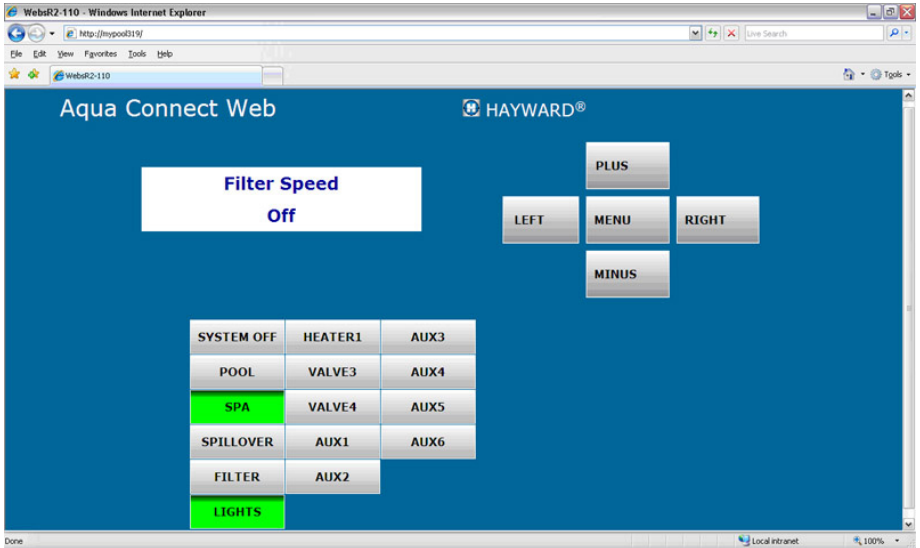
WebsR2-110 - Windows Internet Explorer

http://mypool319/

Live Search

File Edit View Favorites Tools Help

WebsR2-110

Tools

Aqua Connect Web

HAYWARD®

Filter Speed

Off

PLUS

LEFT

MENU

RIGHT

MINUS

| SYSTEM OFF | HEATER1 | AUX3 |
|---|---|---|
| POOL | VALVE3 | AUX4 |
| SPA | VALVE4 | AUX5 |
| SPILLOVER | AUX1 | AUX6 |
| FILTER | AUX2 | |
| LIGHTS | | |

Done

Local intranet

100%